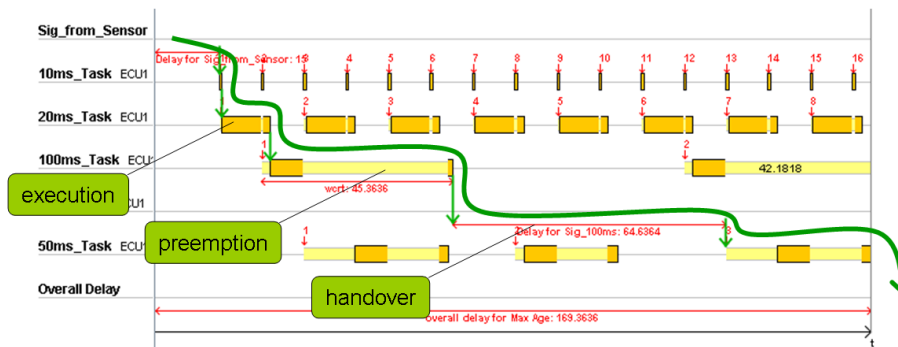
Sig_from_Sensor

Delay for Sig_from_Sensor: 15

10ms_Task ECU1

1 2 3 4 5 6 7 8 9 10 11 12 13 14 15 16

20ms_Task ECU1

1 2 3 4 5 6 7 8

100ms_Task ECU1

1 2

42.1818

execution

wcrt: 45.3636

ECU1

preemption

Delay for Sig_100ms: 64.6364

50ms_Task ECU1

1 2 3

Overall Delay

handover

overall delay for Max Age: 169.3636

t